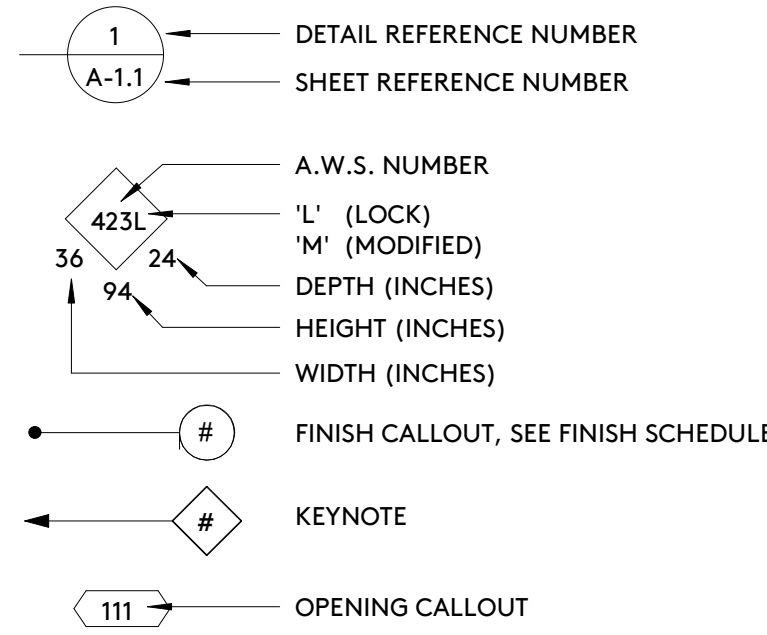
1
A-1.1
DETAIL REFERENCE NUMBER
SHEET REFERENCE NUMBER

423L
36
24
94
A.W.S. NUMBER
'L' (LOCK)
'M' (MODIFIED)
DEPTH (INCHES)
HEIGHT (INCHES)
WIDTH (INCHES)

#
FINISH CALLOUT, SEE FINISH SCHEDULE

#
KEYNOTE

111
OPENING CALLOUT